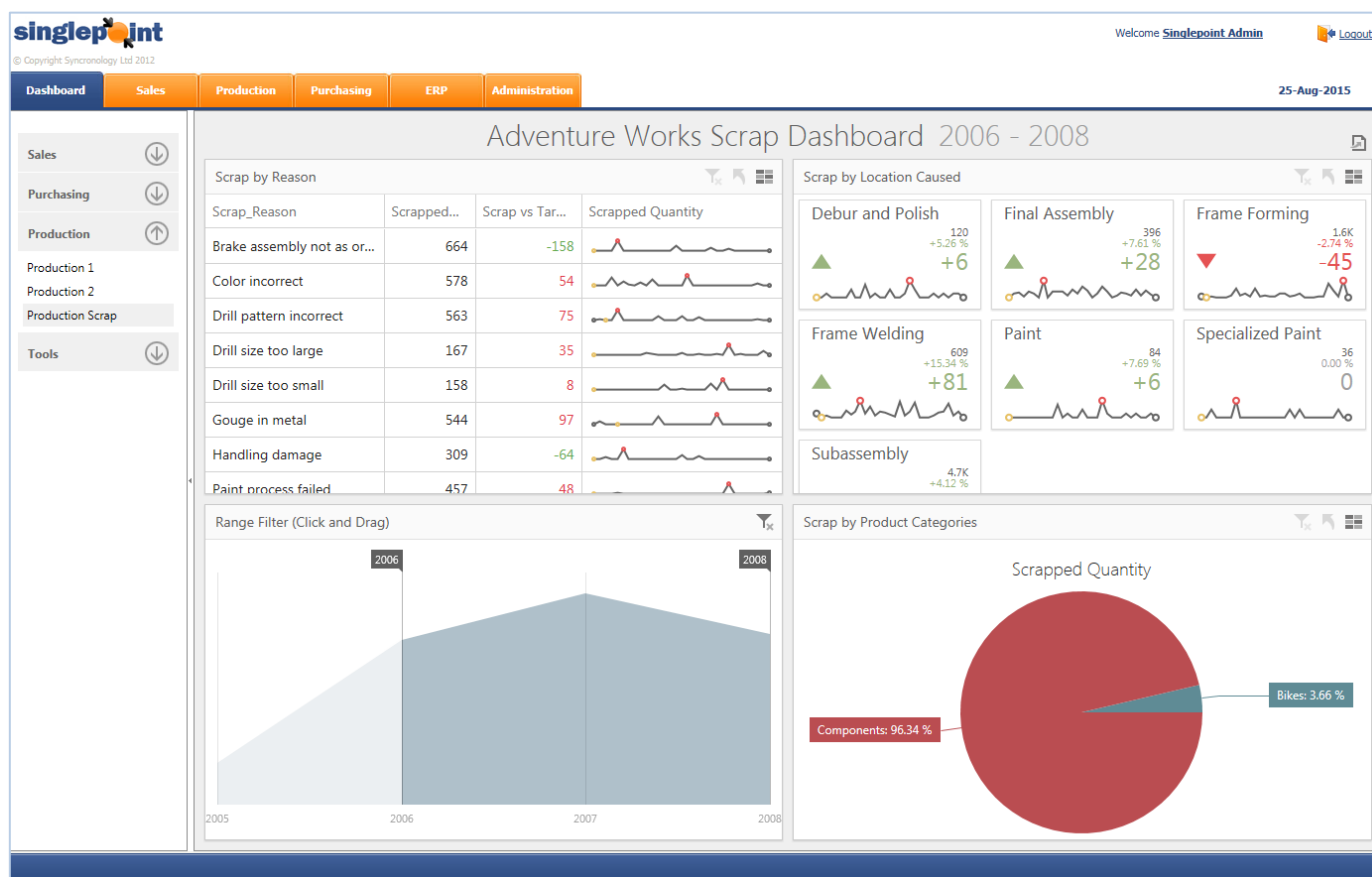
singlepoint
© Copyright Syncronology Ltd 2012

Welcome Singlepoint Admin

Logout

Dashboard | Sales | Production | Purchasing | ERP | Administration

25-Aug-2015

Sales
Purchasing
Production
Production 1
Production 2
Production Scrap
Tools

Adventure Works Scrap Dashboard 2006 - 2008

Scrap by Reason

| Scrap_Reason | Scrapped... | Scrap vs Tar... | Scrapped Quantity |
|---|---|---|---|
| Brake assembly not as or... | 664 | -158 | |
| Color incorrect | 578 | 54 | |
| Drill pattern incorrect | 563 | 75 | |
| Drill size too large | 167 | 35 | |
| Drill size too small | 158 | 8 | |
| Gouge in metal | 544 | 97 | |
| Handling damage | 309 | -64 | |
| Paint process failed | 457 | 48 | |

Scrap by Location Caused

Debur and Polish
120
+5.26 %
+6

Final Assembly
396
+7.61 %
+28

Frame Forming
1.6K
-2.74 %
-45

Frame Welding
609
+15.34 %
+81

Paint
84
+7.69 %
+6

Specialized Paint
36
0.00 %
0

Subassembly
4.7K
+4.12 %

Range Filter (Click and Drag)

2006
2008
2005
2006
2007
2008

Scrap by Product Categories

Scrapped Quantity

Components: 96.34 %
Bikes: 3.66 %